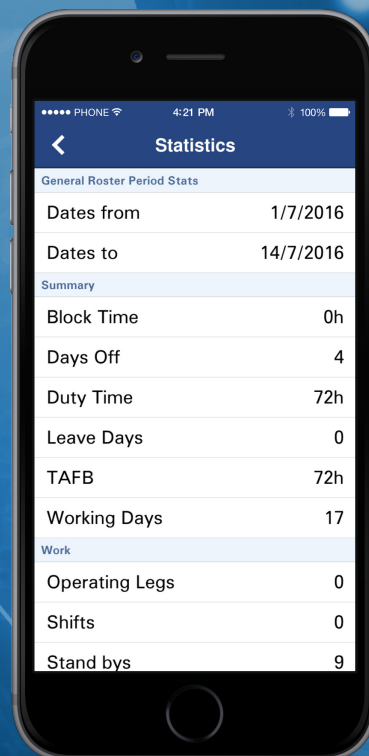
●●●●● PHONE 4:21 PM 100%

Statistics

General Roster Period Stats

Dates from 1/7/2016

Dates to 14/7/2016

Summary

Block Time 0h

Days Off 4

Duty Time 72h

Leave Days 0

TAFB 72h

Working Days 17

Work

Operating Legs 0

Shifts 0

Stand bys 9